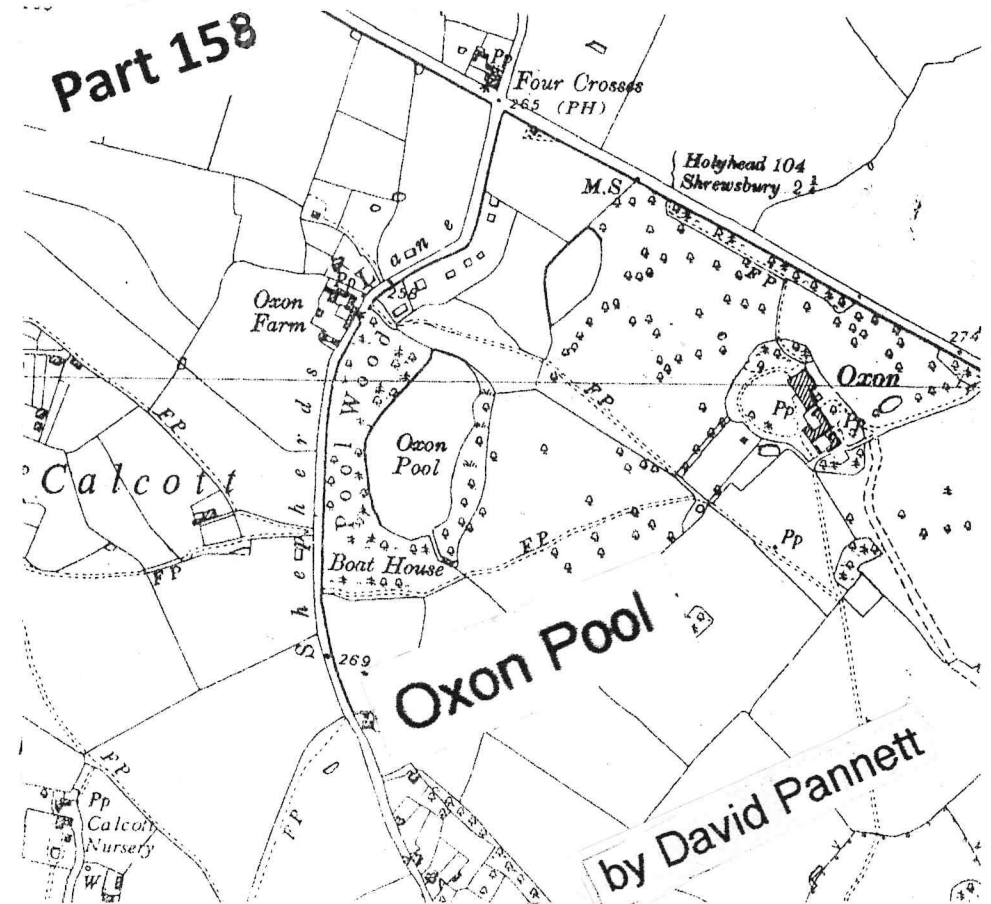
Part 158

Four Crosses
265 (PH)

Holyhead 104
Shrewsbury $2\frac{1}{2}$

M.S

Lane

Oxon Farm

238

F.P

F.P

Oxon

Pp

Pp

274

Calcott

Shepherds

Pool Wood

Oxon Pool

F.P

Boat House

F.P

Pp

Oxon Pool

269

F.P

F.P

Pp

Calcott Nursery

W

by David Pannett